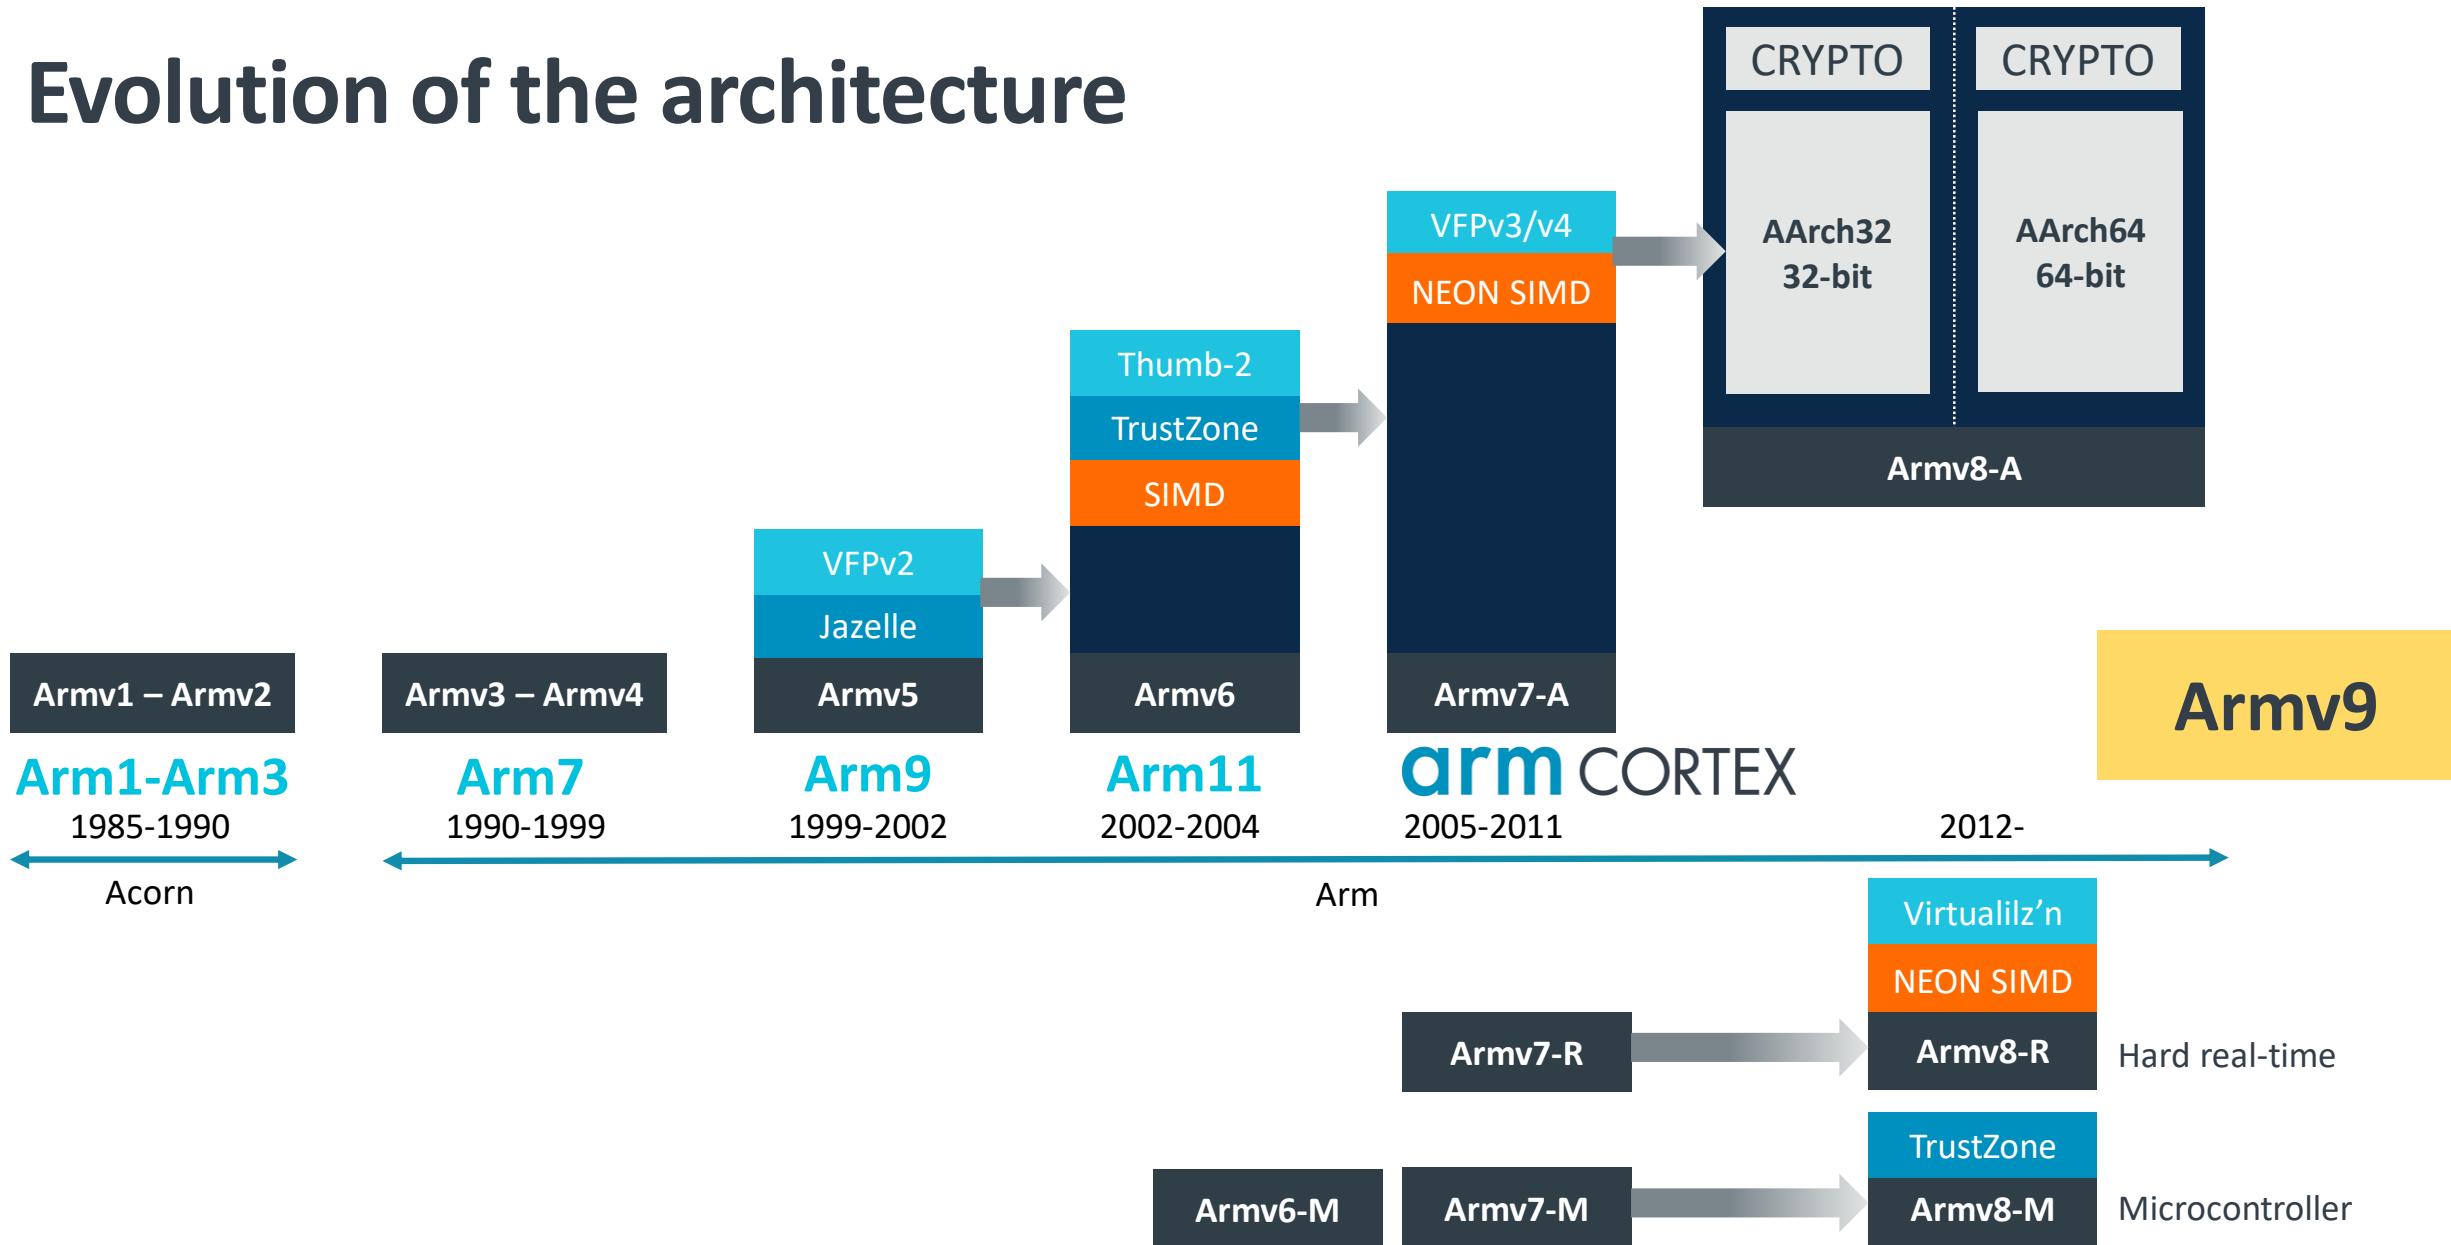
Evolution of the architecture

CRYPTO
CRYPTO
AArch32
32-bit
AArch64
64-bit
Armv8-A

VFPv3/v4
NEON SIMD
Armv7-A

Thumb-2
TrustZone
SIMD
Armv6

VFPv2
Jazelle
Armv5

Armv1 – Armv2
Armv3 – Armv4

Armv9

Arm1-Arm3
1985-1990
Arm7
1990-1999
Arm9
1999-2002
Arm11
2002-2004
arm CORTEX
2005-2011
2012-

Acorn
Arm

Virtualilz’n
NEON SIMD
Armv7-R
Armv8-R
Hard real-time

TrustZone
Armv6-M
Armv7-M
Armv8-M
Microcontroller